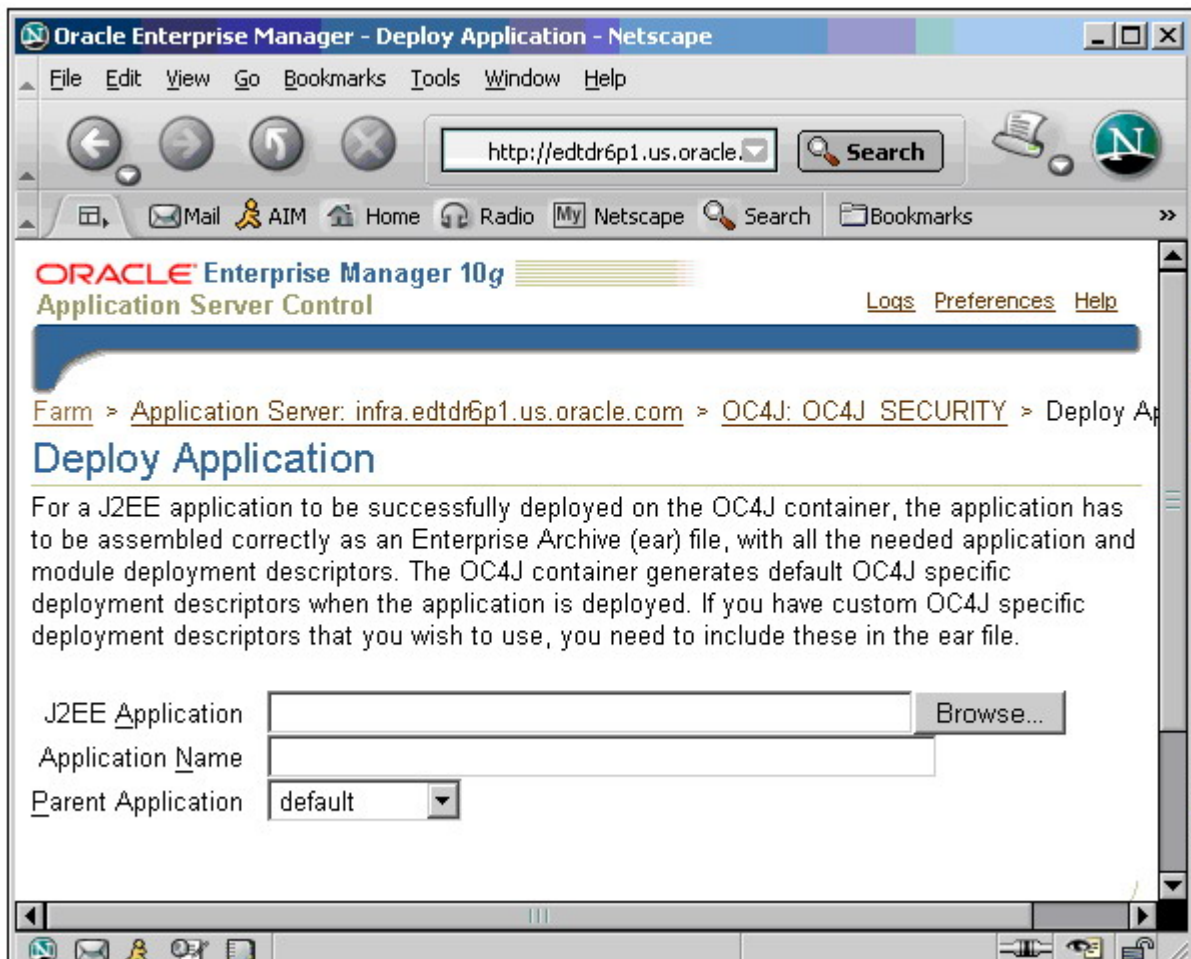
Oracle Enterprise Manager - Deploy Application - Netscape

File Edit View Go Bookmarks Tools Window Help

http://edtdr6p1.us.oracle.

Search

Mail AIM Home Radio My Netscape Search Bookmarks

ORACLE Enterprise Manager 10g
Application Server Control

Logs Preferences Help

Farm > Application Server: infra.edtdr6p1.us.oracle.com > OC4J: OC4J_SECURITY > Deploy Ap

Deploy Application

For a J2EE application to be successfully deployed on the OC4J container, the application has to be assembled correctly as an Enterprise Archive (ear) file, with all the needed application and module deployment descriptors. The OC4J container generates default OC4J specific deployment descriptors when the application is deployed. If you have custom OC4J specific deployment descriptors that you wish to use, you need to include these in the ear file.

J2EE Application Browse...
Application Name
Parent Application default